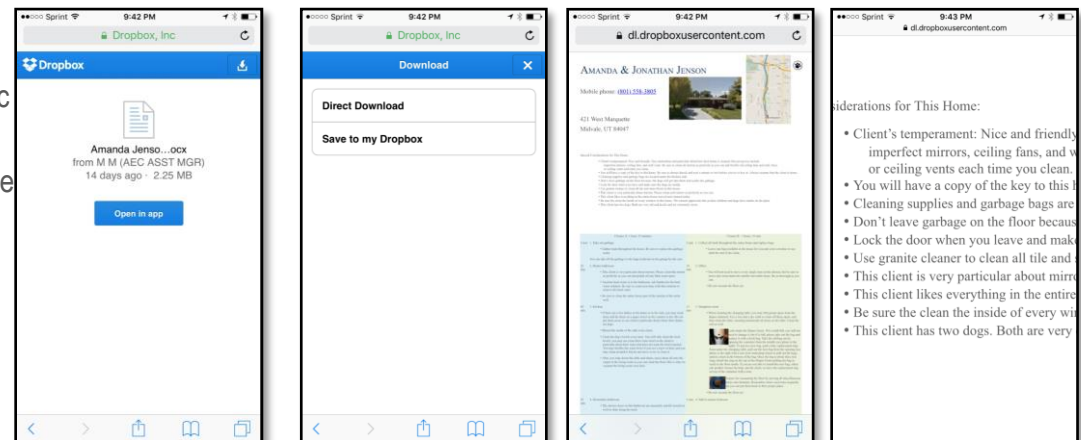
c

e

●●○○○ Sprint 9:42 PM

Dropbox, Inc

Dropbox

Amanda Jenso...ocx
from M M (AEC ASST MGR)
14 days ago · 2.25 MB

Open in app

●●○○○ Sprint 9:42 PM

Dropbox, Inc

Download

Direct Download

Save to my Dropbox

●●○○○ Sprint 9:42 PM

dl.dropboxusercontent.com

AMANDA & JONATHAN JENSON

Mobile phone: (801) 558-3803

421 West Marquette
Midvale, UT 84047

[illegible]

●●○○○ Sprint 9:43 PM

dl.dropboxusercontent.com

siderations for This Home:

• Client's temperament: Nice and friendly
imperfect mirrors, ceiling fans, and w
or ceiling vents each time you clean.
• You will have a copy of the key to this h
• Cleaning supplies and garbage bags are
• Don't leave garbage on the floor becaus
• Lock the door when you leave and mak
• Use granite cleaner to clean all tile and
• This client is very particular about mirr
• This client likes everything in the entire
• Be sure the clean the inside of every wi
• This client has two dogs. Both are very